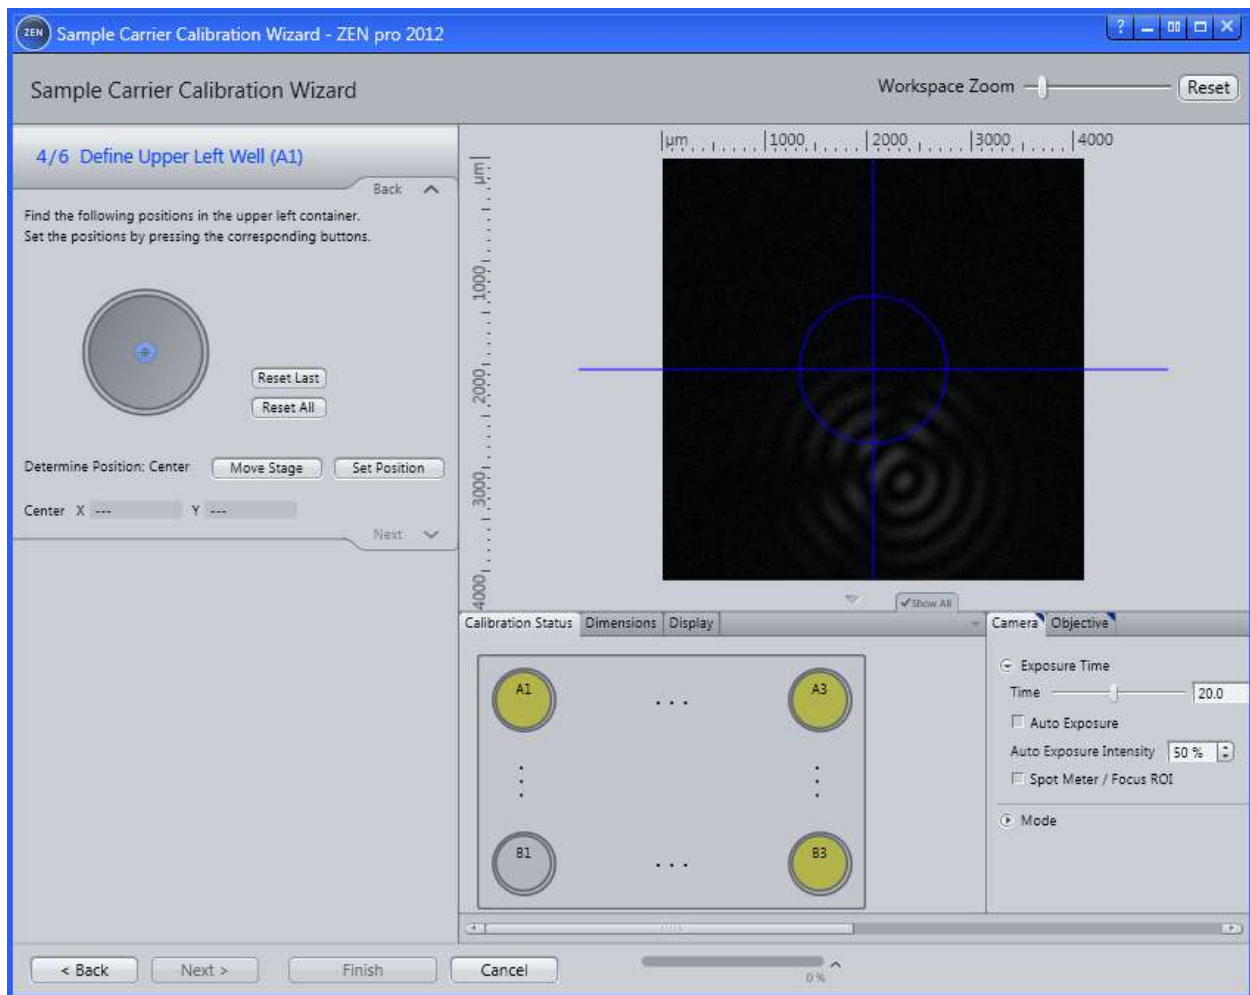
ZEN Sample Carrier Calibration Wizard - ZEN pro 2012

Sample Carrier Calibration Wizard

Workspace Zoom

Reset

4/6 Define Upper Left Well (A1)

Back

Find the following positions in the upper left container.
Set the positions by pressing the corresponding buttons.

Reset Last

Reset All

Determine Position: Center

Move Stage

Set Position

Center X ---

Y ---

Next

µm 1000 2000 3000 4000

µm 1000 2000 3000 4000

Show All

Calibration Status

Dimensions

Display

A1

A3

B1

B3

Camera

Objective

Exposure Time

Time

20.0

Auto Exposure

Auto Exposure Intensity

50 %

Spot Meter / Focus ROI

Mode

< Back

Next >

Finish

Cancel

0 %